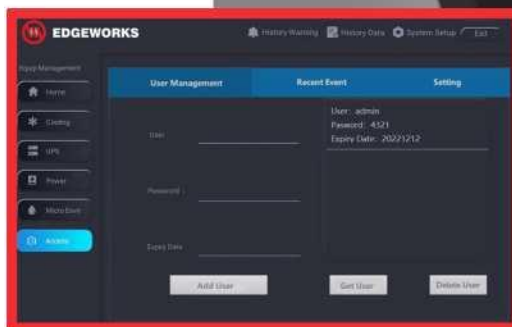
EDGEWORKS

History Warning History Data System Setup Exit

Equip Management

Home

Cooling

UPS

Power

Micro Envir.

Access

User Management

Recent Event

Setting

User

Password

Expiry Date

User: admin
Password: 4321
Expiry Date: 20221212

Add User

Get User

Delete User